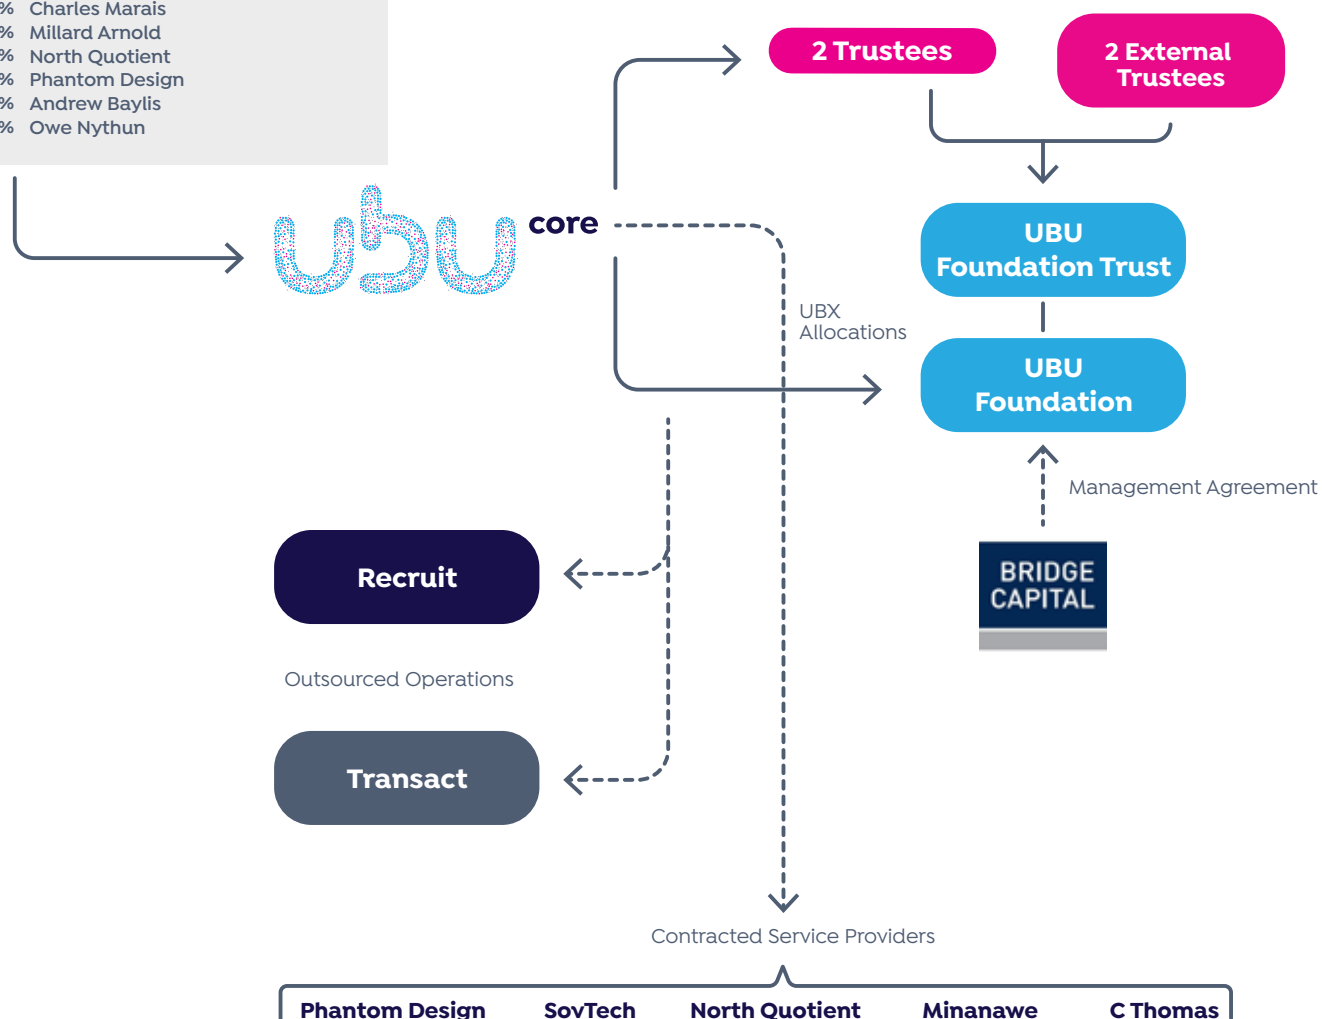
% Charles Marais
% Millard Arnold
% North Quotient
% Phantom Design
% Andrew Baylis
% Owe Nythun

2 Trustees

2 External Trustees

ubu core

UBU Foundation Trust

UBX Allocations

UBU Foundation

Management Agreement

BRIDGE CAPITAL

Recruit

Outsourced Operations

Transact

Contracted Service Providers

Phantom Design SovTech North Quotient Minanawe C Thomas